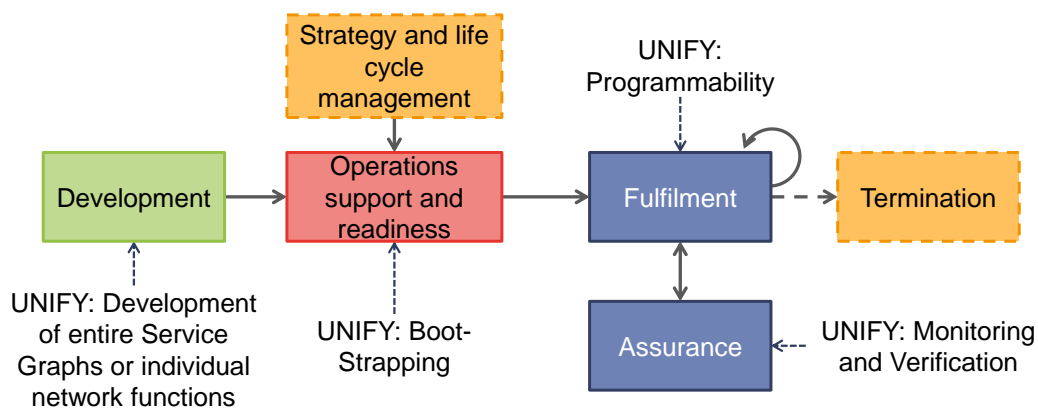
Strategy and life cycle management

UNIFY: Programmability

Development

Operations support and readiness

Fulfilment

Termination

UNIFY: Development of entire Service Graphs or individual network functions

UNIFY: Boot-Strapping

Assurance

UNIFY: Monitoring and Verification